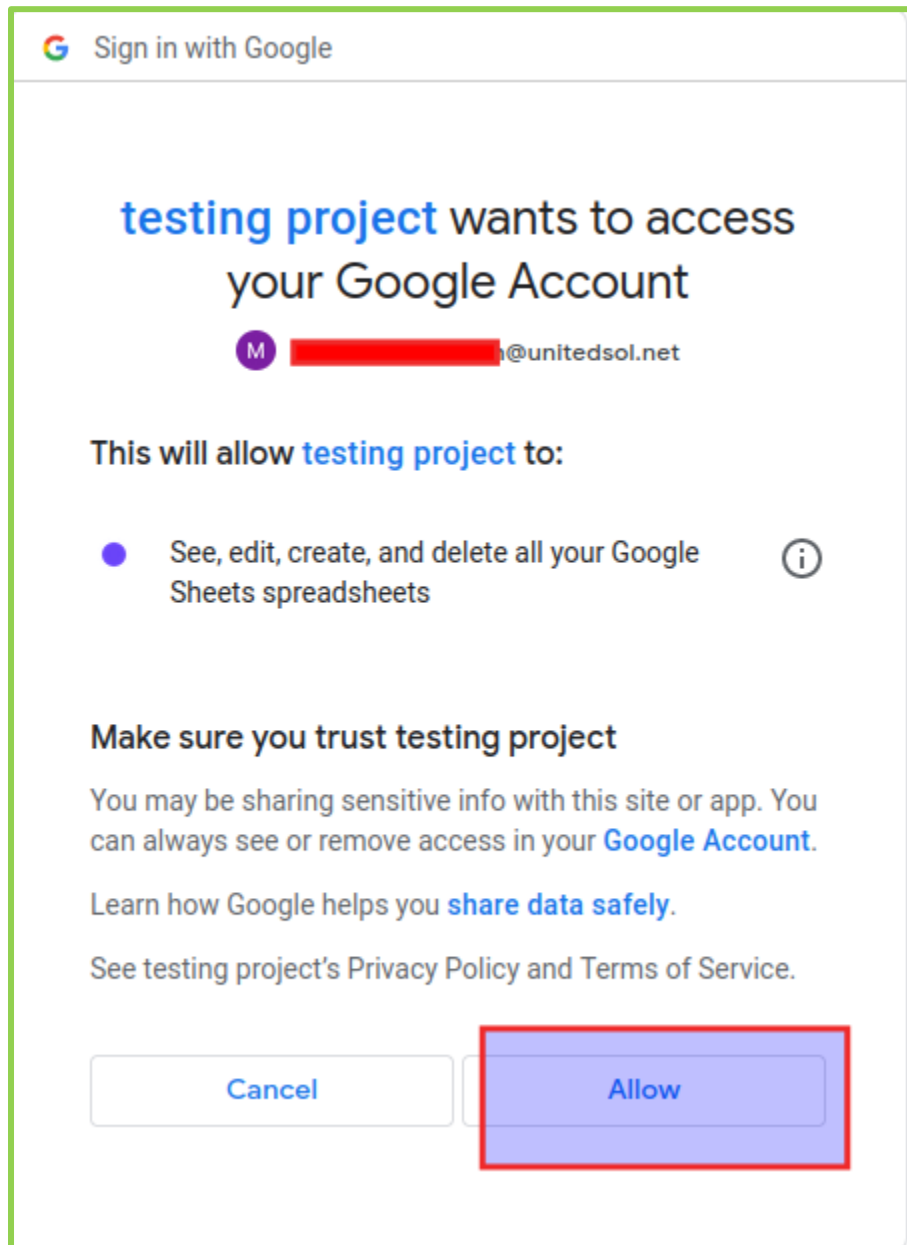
G Sign in with Google

testing project wants to access your Google Account

M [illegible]@unitedsol.net

This will allow testing project to:

See, edit, create, and delete all your Google Sheets spreadsheets

Make sure you trust testing project

You may be sharing sensitive info with this site or app. You can always see or remove access in your Google Account.

Learn how Google helps you share data safely.

See testing project's Privacy Policy and Terms of Service.

Cancel

Allow